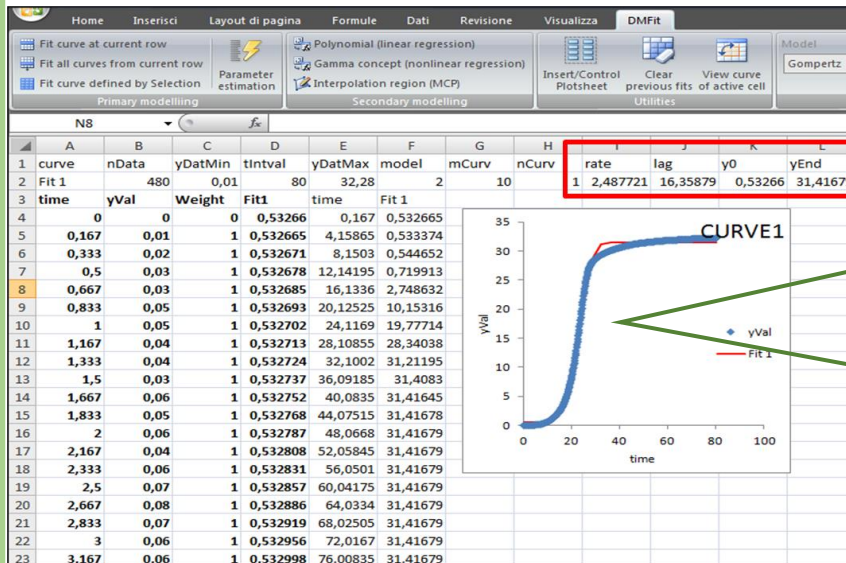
Home Inserisci Layout di pagina Formule Dati Revisione Visualizza DMFit

Fit curve at current row
Fit all curves from current row
Fit curve defined by Selection
Parameter estimation
Primary modelling

Polynomial (linear regression)
Gamma concept (nonlinear regression)
Interpolation region (MCP)
Secondary modelling

Insert/Control Plotsheet
Clear previous fits
View curve of active cell
Utilities

Model
Gompertz

N8 $f_x$

| | A | B | C | D | E | F | G | H | I | J | K | L |
|---|---|---|---|---|---|---|---|---|---|---|---|---|
| 1 | curve | nData | yDatMin | tIntval | yDatMax | model | mCurv | nCurv | rate | lag | y0 | yEnd |
| 2 | Fit 1 | 480 | 0,01 | 80 | 32,28 | 2 | 10 | 1 | 2,487721 | 16,35879 | 0,53266 | 31,4167 |
| 3 | time | yVal | Weight | Fit1 | time | Fit 1 | | | | | | |
| 4 | 0 | 0 | 0 | 0,53266 | 0,167 | 0,532665 | | | | | | |
| 5 | 0,167 | 0,01 | 1 | 0,532665 | 4,15865 | 0,533374 | | | | | | |
| 6 | 0,333 | 0,02 | 1 | 0,532671 | 8,1503 | 0,544652 | | | | | | |
| 7 | 0,5 | 0,03 | 1 | 0,532678 | 12,14195 | 0,719913 | | | | | | |
| 8 | 0,667 | 0,03 | 1 | 0,532685 | 16,1336 | 2,748632 | | | | | | |
| 9 | 0,833 | 0,05 | 1 | 0,532693 | 20,12525 | 10,15316 | | | | | | |
| 10 | 1 | 0,05 | 1 | 0,532702 | 24,1169 | 19,77714 | | | | | | |
| 11 | 1,167 | 0,04 | 1 | 0,532713 | 28,10855 | 28,34038 | | | | | | |
| 12 | 1,333 | 0,04 | 1 | 0,532724 | 32,1002 | 31,21195 | | | | | | |
| 13 | 1,5 | 0,03 | 1 | 0,532737 | 36,09185 | 31,4083 | | | | | | |
| 14 | 1,667 | 0,06 | 1 | 0,532752 | 40,0835 | 31,41645 | | | | | | |
| 15 | 1,833 | 0,05 | 1 | 0,532768 | 44,07515 | 31,41678 | | | | | | |
| 16 | 2 | 0,06 | 1 | 0,532787 | 48,0668 | 31,41679 | | | | | | |
| 17 | 2,167 | 0,04 | 1 | 0,532808 | 52,05845 | 31,41679 | | | | | | |
| 18 | 2,333 | 0,06 | 1 | 0,532831 | 56,0501 | 31,41679 | | | | | | |
| 19 | 2,5 | 0,07 | 1 | 0,532857 | 60,04175 | 31,41679 | | | | | | |
| 20 | 2,667 | 0,08 | 1 | 0,532886 | 64,0334 | 31,41679 | | | | | | |
| 21 | 2,833 | 0,07 | 1 | 0,532919 | 68,02505 | 31,41679 | | | | | | |
| 22 | 3 | 0,06 | 1 | 0,532956 | 72,0167 | 31,41679 | | | | | | |
| 23 | 3,167 | 0,06 | 1 | 0,532998 | 76,00835 | 31,41679 | | | | | | |

CURVE1
35 30 25 20 15 10 5 0
yVal
0 20 40 60 80 100
time
yVal
Fit 1